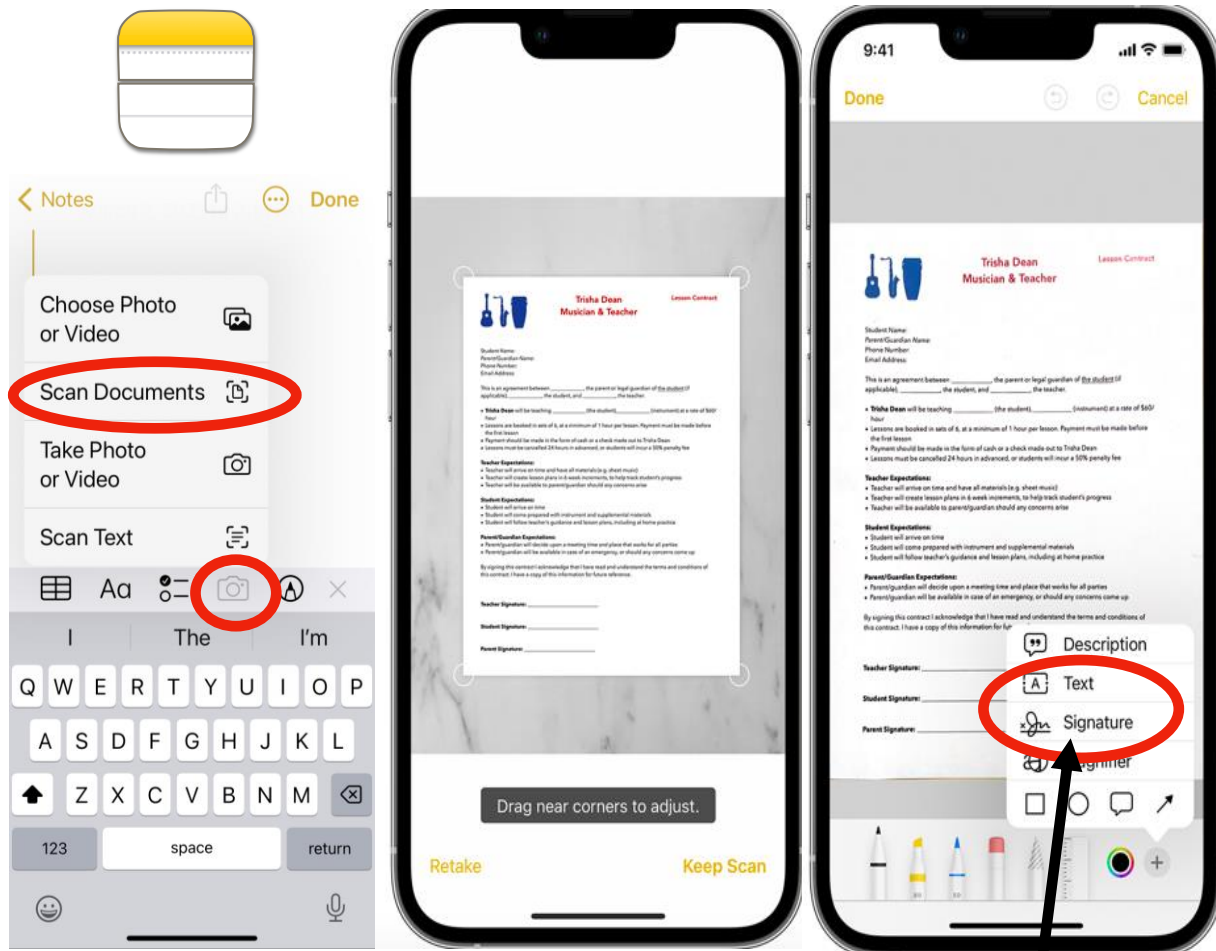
< Notes Done

Choose Photo or Video

Scan Documents

Take Photo or Video

Scan Text

Aa

I The I'm

Q W E R T Y U I O P
A S D F G H J K L
Z X C V B N M
123 space return

Trisha Dean
Musician & Teacher
Lesson Contract

Student Name:
Parent/Guardian Name:
Phone Number:
Email Address:

This is an agreement between __________ the parent or legal guardian of the student (if applicable), __________ the student, and __________ the teacher.

• Trisha Dean will be teaching __________ (the student), __________ (instrument) at a rate of $60/hour
• Lessons are booked in sets of 6, at a minimum of 1 hour per lesson. Payment must be made before the first lesson
• Payment should be made in the form of cash or a check made out to Trisha Dean
• Lessons must be cancelled 24 hours in advanced, or students will incur a 50% penalty fee

Teacher Expectations:
• Teacher will arrive on time and have all materials (e.g. sheet music)
• Teacher will create lesson plans in 6 week increments, to help track student's progress
• Teacher will be available to parent/guardian should any concerns arise

Student Expectations:
• Student will arrive on time
• Student will come prepared with instrument and supplemental materials
• Student will follow teacher's guidance and lesson plans, including at home practice

Parent/Guardian Expectations:
• Parent/guardian will decide upon a meeting time and place that works for all parties
• Parent/guardian will be available in case of an emergency, or should any concerns come up

By signing this contract I acknowledge that I have read and understand the terms and conditions of this contract. I have a copy of this information for future reference.

Teacher Signature: __________
Student Signature: __________
Parent Signature: __________

Drag near corners to adjust.

Retake Keep Scan

9:41
Done Cancel

Description
Text
Signature
Magnifier